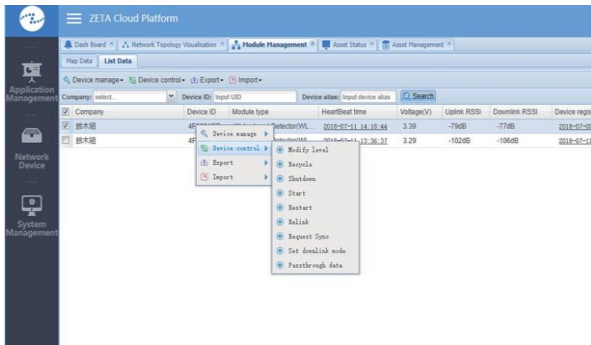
ZETA Cloud Platform

Application Management

Network Device

System Management

Dash Board × Network Topology Visualisation × Module Management × Asset Status × Asset Management ×

Map Data | List Data

Device manage ▾ Device control ▾ Export ▾ Import ▾

Company: select... Device ID: Input UID Device alias: Input device alias Search

| | Company | Device ID | Module type | HeartBeat time | Voltage(V) | Uplink RSSI | Downlink RSSI | Device regis |
|---|---|---|---|---|---|---|---|---|
| ☑ | 拾木组 | 4F | Detector(WL... | 2018-07-11 14:18:44 | 3.39 | -79dB | -77dB | 2018-07-0 |
| ☐ | 拾木组 | 4F | | 2018-07-11 13:36:37 | 3.29 | -102dB | -106dB | 2018-07-1 |

Device manage
Device control
Export
Import

Modify level
Recycle
Shutdown
Start
Restart
Relink
Request Sync
Set downlink mode
Passthrough data